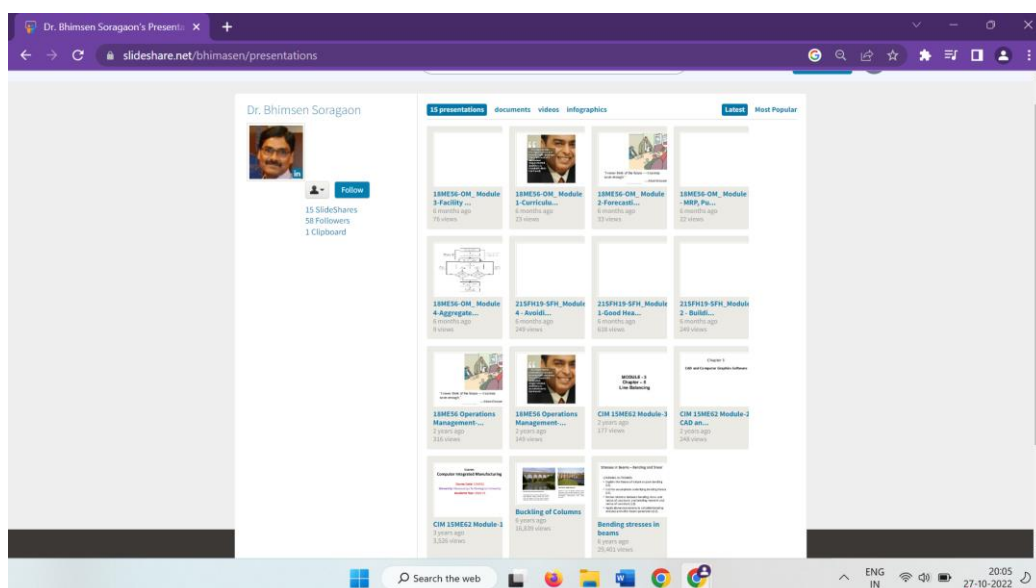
Dr. Bhimsen Soragaon's Presenta ×

slideshare.net/bhimasen/presentations

Dr. Bhimsen Soragaon

in

Follow

15 SlideShares
58 Followers
1 Clipboard

15 presentations documents videos infographics

Latest Most Popular

18ME56-OM_Module 3-Facility ...
6 months ago
76 views

18ME56-OM_Module 1-Curriculo...
6 months ago
23 views

18ME56-OM_Module 2-Forecasti...
6 months ago
33 views

18ME56-OM_Module - MRP, Pu...
6 months ago
22 views

18ME56-OM_Module 4-Aggregate...
6 months ago
9 views

21SFH19-SFH_Module 4 - Avoidi...
6 months ago
249 views

21SFH19-SFH_Module 1-Good Hea...
6 months ago
635 views

21SFH19-SFH_Module 2 - Buildi...
6 months ago
249 views

18ME56 Operations Management-...
2 years ago
316 views

18ME56 Operations Management-...
2 years ago
149 views

MODULE – 3
Chapter – 4
Line Balancing

CIM 15ME62 Module-3
2 years ago
177 views

Chapter 5
CAD and Computer Graphics Software

CIM 15ME62 Module-2 CAD an...
2 years ago
248 views

Computer Integrated Manufacturing

CIM 15ME62 Module-1
3 years ago
1,526 views

Buckling of Columns
6 years ago
16,639 views

Stresses in Beams – Bending and Shear

Bending stresses in beams
6 years ago
25,401 views

Search the web

ENG IN 20:05 27-10-2022